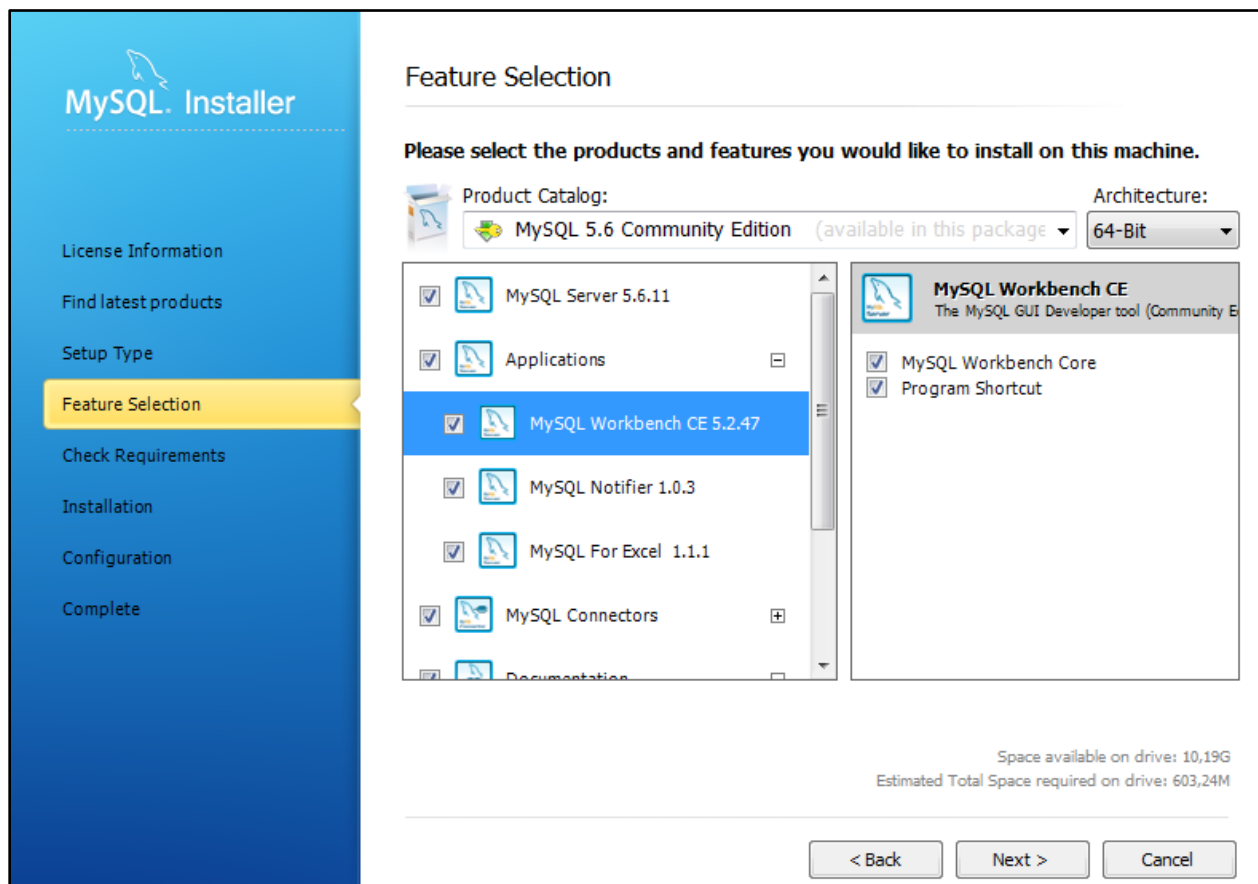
MySQL. Installer

License Information

Find latest products

Setup Type

Feature Selection

Check Requirements

Installation

Configuration

Complete

Feature Selection

Please select the products and features you would like to install on this machine.

Product Catalog:

MySQL 5.6 Community Edition (available in this package

Architecture:

64-Bit

MySQL Server 5.6.11

Applications

MySQL Workbench CE 5.2.47

MySQL Notifier 1.0.3

MySQL For Excel 1.1.1

MySQL Connectors

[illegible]

MySQL Workbench CE

The MySQL GUI Developer tool (Community E

MySQL Workbench Core

Program Shortcut

Space available on drive: 10,19G

Estimated Total Space required on drive: 603,24M

< Back

Next >

Cancel